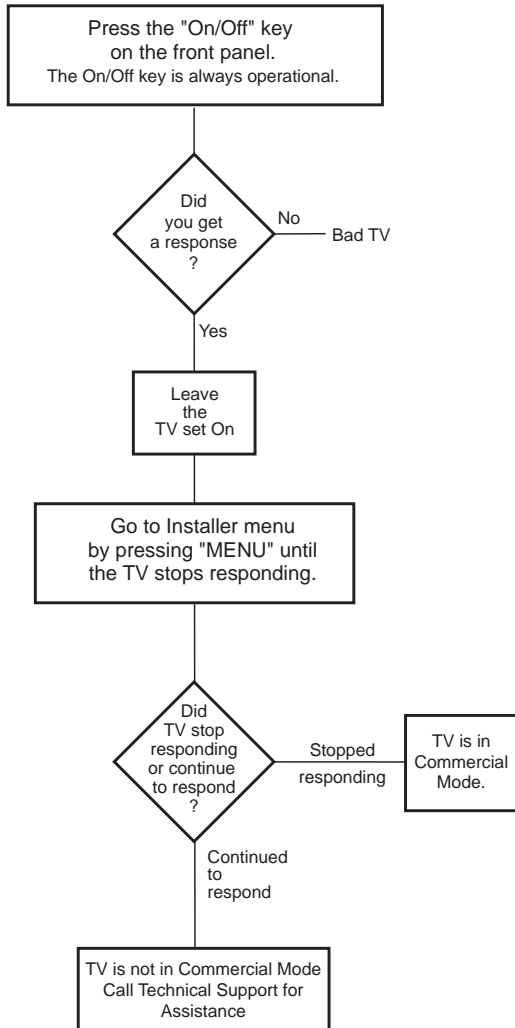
Press the "On/Off" key on the front panel.
The On/Off key is always operational.

Did you get a response ?

No

Bad TV

Yes

Leave the TV set On

Go to Installer menu by pressing "MENU" until the TV stops responding.

Did TV stop responding or continue to respond ?

Stopped responding

TV is in Commercial Mode.

Continued to respond

TV is not in Commercial Mode Call Technical Support for Assistance